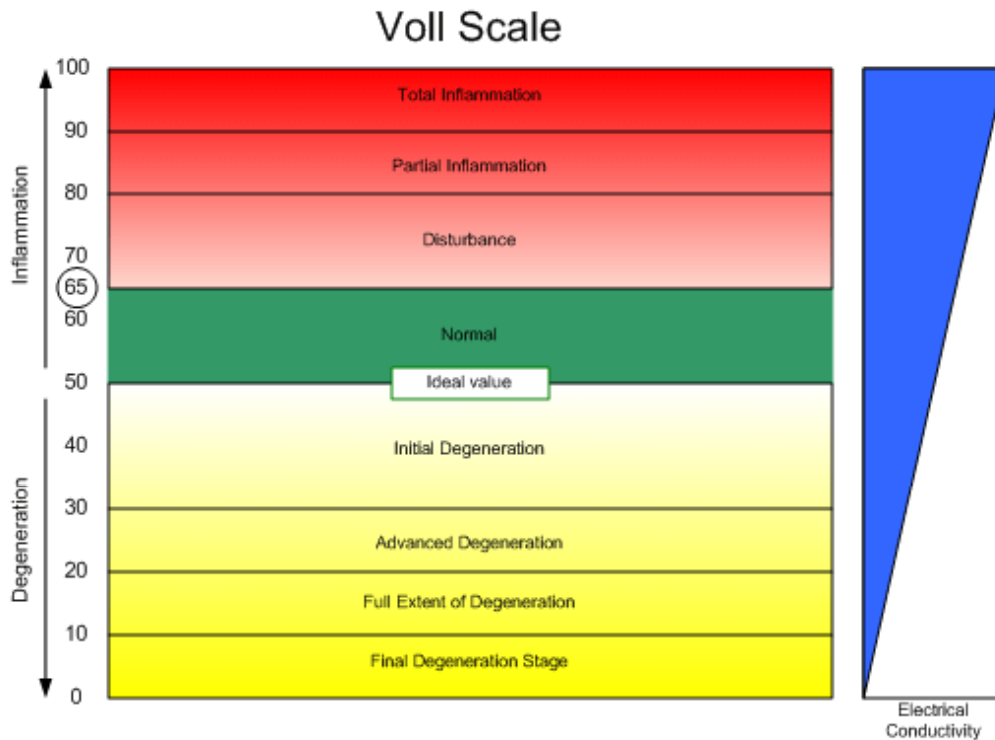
Voll Scale

Inflammation

Degeneration

100
90
80
70
65
60
50
40
30
20
10
0

Total Inflammation

Partial Inflammation

Disturbance

Normal

Ideal value

Initial Degeneration

Advanced Degeneration

Full Extent of Degeneration

Final Degeneration Stage

Electrical Conductivity